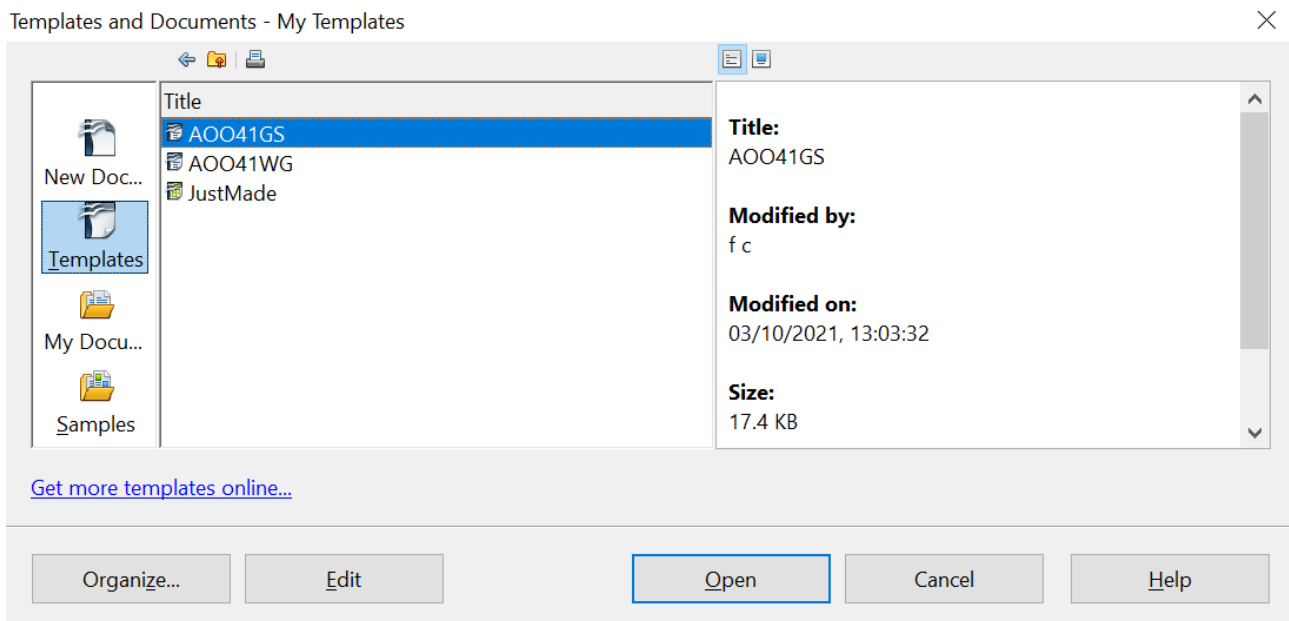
Templates and Documents - My Templates

New Doc...

Templates

My Docu...

Samples

Title

AOO41GS

AOO41WG

JustMade

Title:
AOO41GS

Modified by:
f c

Modified on:
03/10/2021, 13:03:32

Size:
17.4 KB

Get more templates online...

Organize...

Edit

Open

Cancel

Help